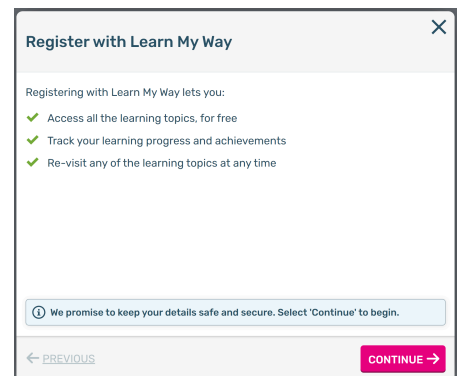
Register with Learn My Way

Registering with Learn My Way lets you:

Access all the learning topics, for free

Track your learning progress and achievements

Re-visit any of the learning topics at any time

We promise to keep your details safe and secure. Select 'Continue' to begin.

PREVIOUS

CONTINUE